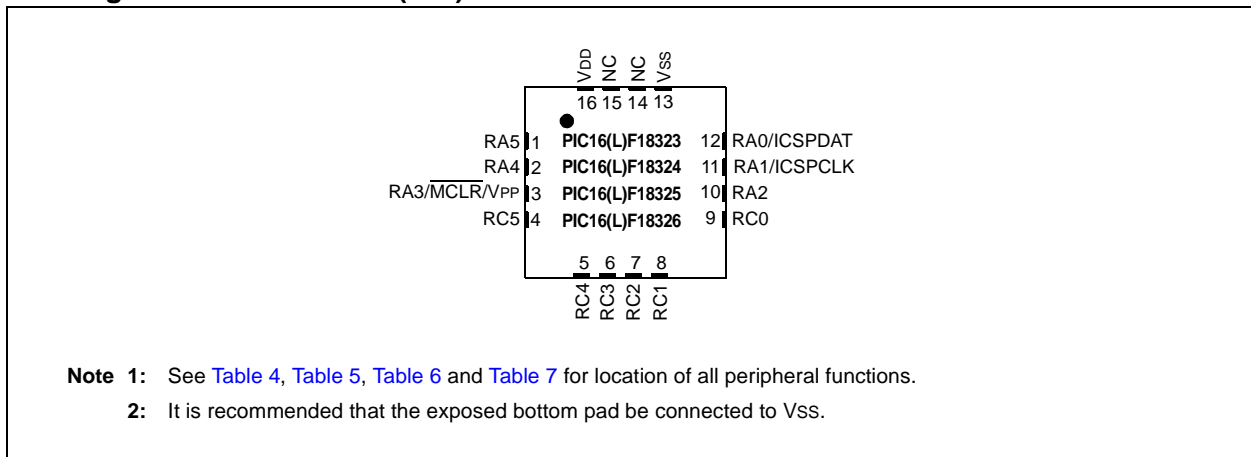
VDD NC NC VSS
16 15 14 13

RA5 1 PIC16(L)F18323 12 RA0/ICSPDAT
RA4 2 PIC16(L)F18324 11 RA1/ICSPCLK
RA3/$\overline{MCLR}$/VPP 3 PIC16(L)F18325 10 RA2
RC5 4 PIC16(L)F18326 9 RC0

5 6 7 8
RC4 RC3 RC2 RC1

Note 1: See Table 4, Table 5, Table 6 and Table 7 for location of all peripheral functions.

2: It is recommended that the exposed bottom pad be connected to VSS.